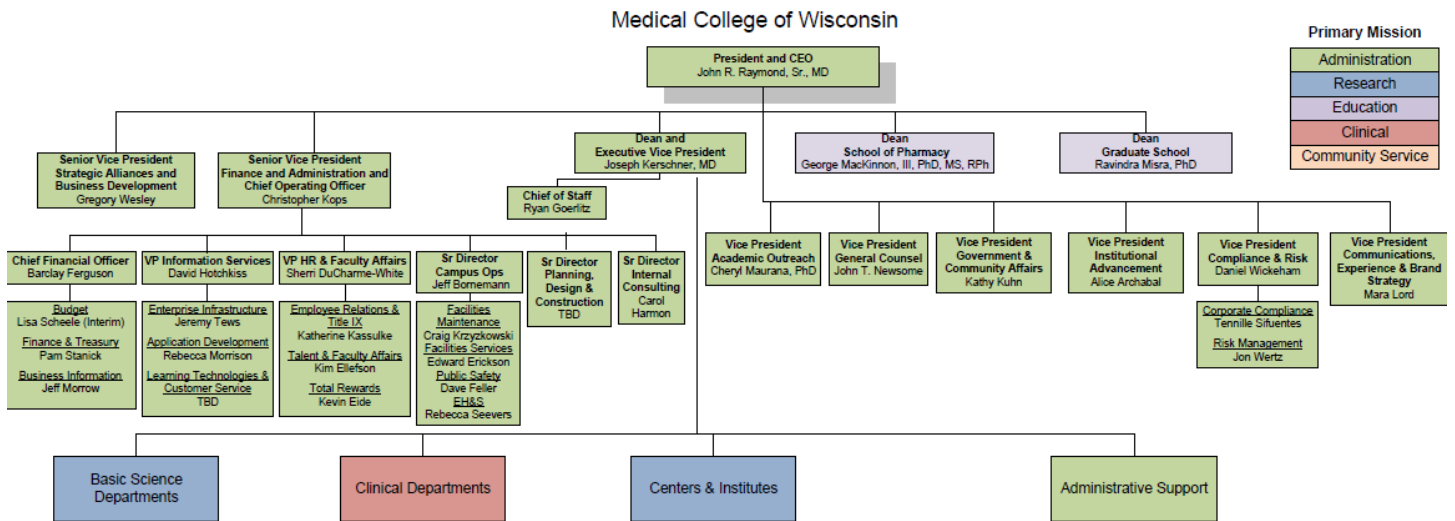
Medical College of Wisconsin

Primary Mission
Administration
Research
Education
Clinical
Community Service

President and CEO
John R. Raymond, Sr., MD

Senior Vice President
Strategic Alliances and Business Development
Gregory Wesley

Senior Vice President
Finance and Administration and Chief Operating Officer
Christopher Kops

Dean and
Executive Vice President
Joseph Kerschner, MD

Dean
School of Pharmacy
George MacKinnon, III, PhD, MS, RPh

Dean
Graduate School
Ravindra Misra, PhD

Chief of Staff
Ryan Goerlitz

Chief Financial Officer
Barclay Ferguson

Budget
Lisa Scheele (Interim)
Finance & Treasury
Pam Stanick
Business Information
Jeff Morrow

VP Information Services
David Hotchkiss

Enterprise Infrastructure
Jeremy Tews
Application Development
Rebecca Morrison
Learning Technologies & Customer Service
TBD

VP HR & Faculty Affairs
Sherri DuCharme-White

Employee Relations & Title IX
Katherine Kassulke
Talent & Faculty Affairs
Kim Ellefson
Total Rewards
Kevin Eide

Sr Director
Campus Ops
Jeff Bornemann

Facilities Maintenance
Craig Krzyzkowski
Facilities Services
Edward Erickson
Public Safety
Dave Feller
EH&S
Rebecca Seevers

Sr Director
Planning, Design & Construction
TBD

Sr Director
Internal Consulting
Carol Harmon

Vice President
Academic Outreach
Cheryl Maurana, PhD

Vice President
General Counsel
John T. Newsome

Vice President
Government & Community Affairs
Kathy Kuhn

Vice President
Institutional Advancement
Alice Archabal

Vice President
Compliance & Risk
Daniel Wickeham

Corporate Compliance
Tennille Sifuentes
Risk Management
Jon Wertz

Vice President
Communications, Experience & Brand Strategy
Mara Lord

Basic Science Departments

Clinical Departments

Centers & Institutes

Administrative Support